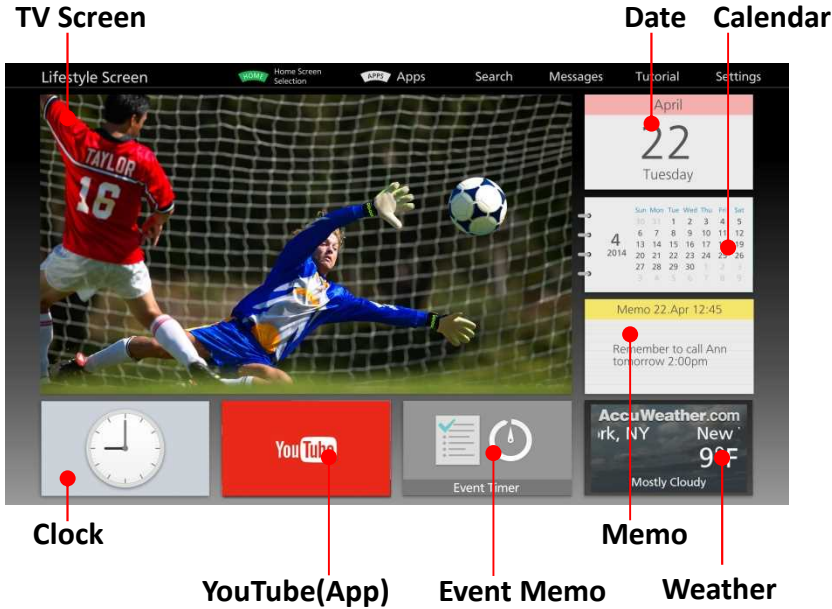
TV Screen

Date

Calendar

Lifestyle Screen HOME Home Screen Selection APPS Apps Search Messages Tutorial Settings

TAYLOR 16

April 22 Tuesday

4 2014

| Sun | Mon | Tue | Wed | Thu | Fri | Sat |
|---|---|---|---|---|---|---|
| 30 | 31 | 1 | 2 | 3 | 4 | 5 |
| 6 | 7 | 8 | 9 | 10 | 11 | 12 |
| 13 | 14 | 15 | 16 | 17 | 18 | 19 |
| 20 | 21 | 22 | 23 | 24 | 25 | 26 |
| 27 | 28 | 29 | 30 | 1 | 2 | 3 |
| 4 | 5 | 6 | 7 | 8 | 9 | 10 |

Memo 22.Apr 12:45

Remember to call Ann tomorrow 2:00pm

YouTube

Event Timer

AccuWeather.com

rk, NY New 9F Mostly Cloudy

Clock

Memo

YouTube(App)

Event Memo

Weather